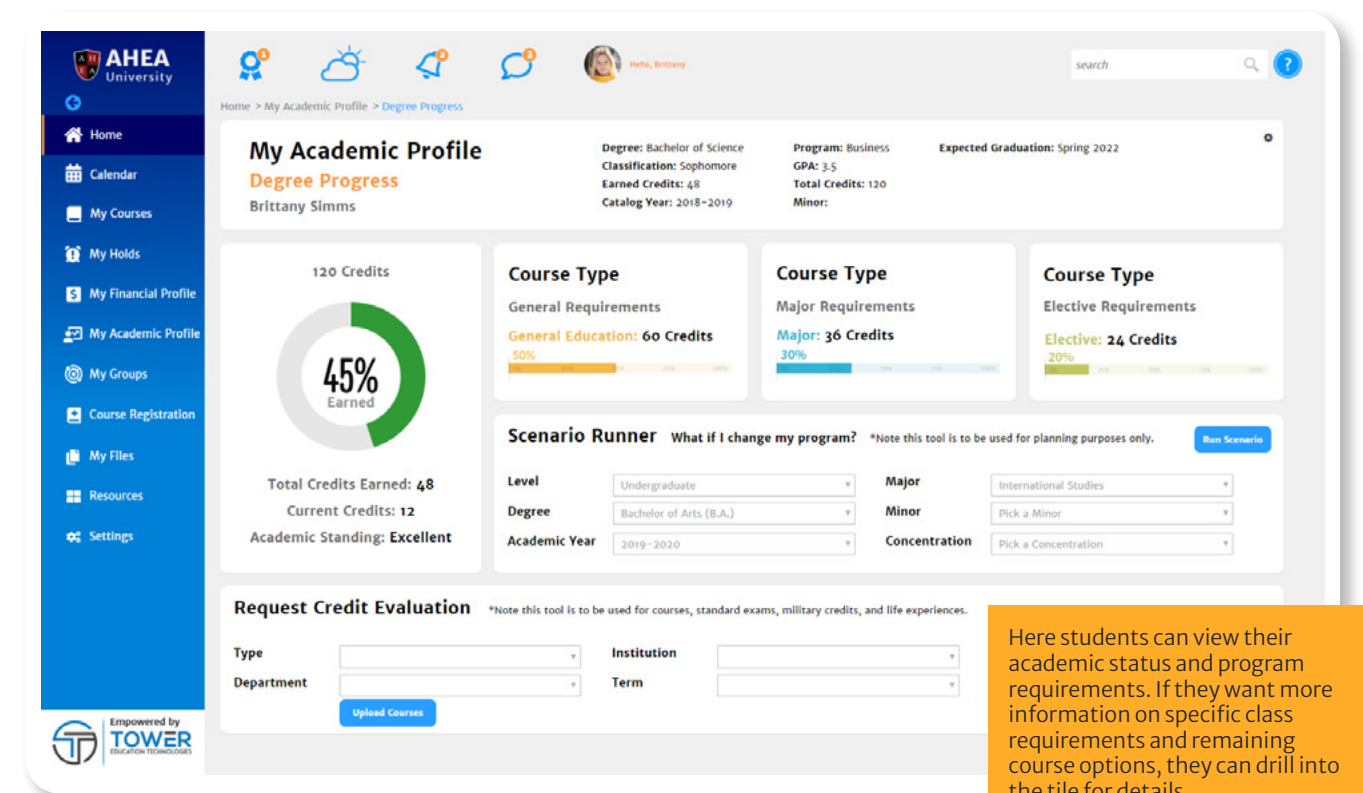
AHEA University

Home
Calendar
My Courses
My Holds
My Financial Profile
My Academic Profile
My Groups
Course Registration
My Files
Resources
Settings

Empowered by TOWER EDUCATION TECHNOLOGIES

Hello, Brittany

search

?

Home > My Academic Profile > Degree Progress

My Academic Profile
Degree Progress
Brittany Simms

Degree: Bachelor of Science
Classification: Sophomore
Earned Credits: 48
Catalog Year: 2018-2019

Program: Business
GPA: 3.5
Total Credits: 120
Minor:

Expected Graduation: Spring 2022

120 Credits

45%
Earned

Total Credits Earned: 48
Current Credits: 12
Academic Standing: Excellent

Course Type
General Requirements
General Education: 60 Credits
50%

Course Type
Major Requirements
Major: 36 Credits
30%

Course Type
Elective Requirements
Elective: 24 Credits
20%

Scenario Runner What if I change my program? *Note this tool is to be used for planning purposes only. Run Scenario

Level | Undergraduate
Degree | Bachelor of Arts (B.A.)
Academic Year | 2019-2020
Major | International Studies
Minor | Pick a Minor
Concentration | Pick a Concentration

Request Credit Evaluation *Note this tool is to be used for courses, standard exams, military credits, and life experiences.

Type
Department
Institution
Term
Upload Courses

Here students can view their academic status and program requirements. If they want more information on specific class requirements and remaining course options, they can drill into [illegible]